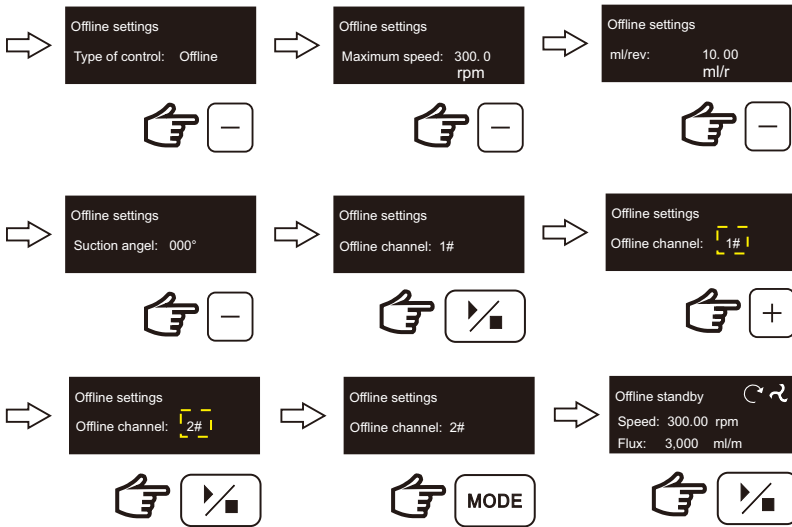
Offline settings
Type of control: Offline

−

Offline settings
Maximum speed: 300. 0 rpm

−

Offline settings
ml/rev: 10. 00 ml/r

−

Offline settings
Suction angel: 000°

−

Offline settings
Offline channel: 1#

Offline settings
Offline channel: 1#

+

Offline settings
Offline channel: 2#

Offline settings
Offline channel: 2#

MODE

Offline standby
Speed: 300.00 rpm
Flux: 3,000 ml/m